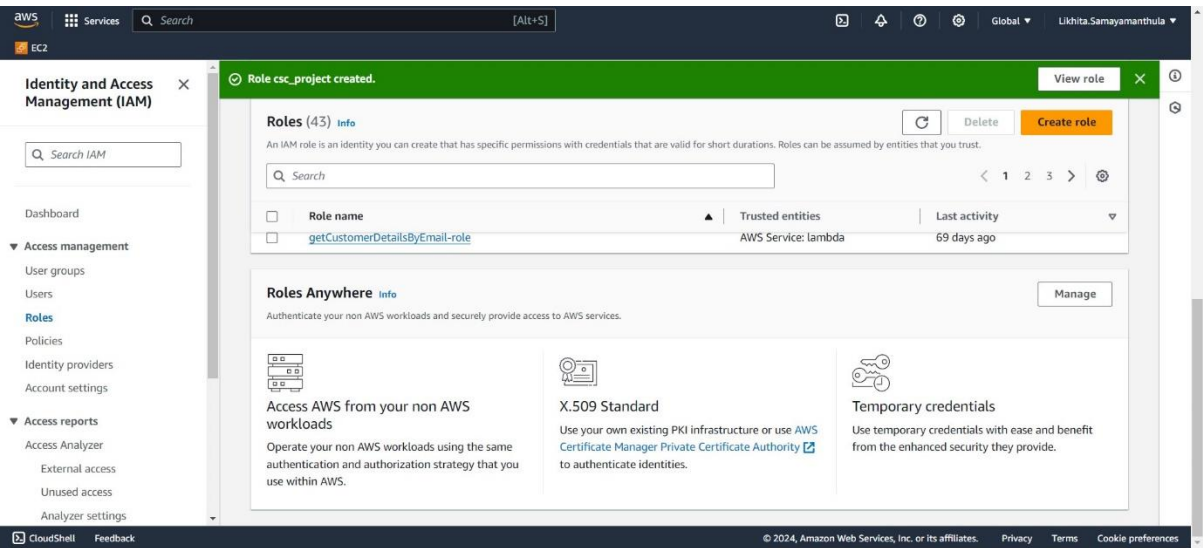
aws Services Search [Alt+S] Global ▼ Likhita.Samayamanthula ▼

EC2

Identity and Access Management (IAM) ×

Search IAM

Dashboard

▼ Access management

User groups

Users

Roles

Policies

Identity providers

Account settings

▼ Access reports

Access Analyzer

External access

Unused access

Analyzer settings

Role csc_project created. View role ×

Roles (43) Info

Delete Create role

An IAM role is an identity you can create that has specific permissions with credentials that are valid for short durations. Roles can be assumed by entities that you trust.

Search

< 1 2 3 >

| Role name | Trusted entities | Last activity |
|---|---|---|
| getCustomerDetailsByEmail-role | AWS Service: lambda | 69 days ago |

Roles Anywhere Info

Manage

Authenticate your non AWS workloads and securely provide access to AWS services.

Access AWS from your non AWS workloads

Operate your non AWS workloads using the same authentication and authorization strategy that you use within AWS.

X.509 Standard

Use your own existing PKI infrastructure or use AWS Certificate Manager Private Certificate Authority to authenticate identities.

Temporary credentials

Use temporary credentials with ease and benefit from the enhanced security they provide.

CloudShell Feedback

© 2024, Amazon Web Services, Inc. or its affiliates. Privacy Terms Cookie preferences